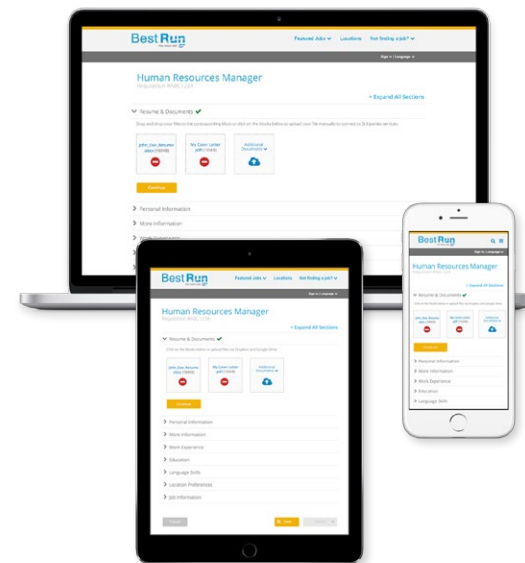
Best Run

Featured Jobs ∨ Locations Not finding a job? ∨

Sign In Language

Human Resources Manager

Requisition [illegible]

+ Expand All Sections

Resume & Documents ✔

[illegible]

john_doe_resume.docx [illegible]

My Cover Letter.pdf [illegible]

Additional Documents

Continue

Personal Information

More Information

Work Experience

Best Run

Featured Jobs ∨ Locations Not finding a job? ∨

Sign In Language

Human Resources Manager

Requisition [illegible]

+ Expand All Sections

Resume & Documents ✔

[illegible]

john_doe_resume.docx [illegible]

My Cover Letter.pdf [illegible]

Additional Documents

Continue

Personal Information

More Information

Work Experience

Education

Language Skills

Location Preferences

Job Information

Cancel Save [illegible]

Best Run

Sign In Language

Human Resources Manager

Requisition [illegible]

Resume & Documents ✔

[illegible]

john_doe_resume.docx

My Cover Letter.pdf

Additional Documents

Continue

Personal Information

More Information

Work Experience

Education

Language Skills